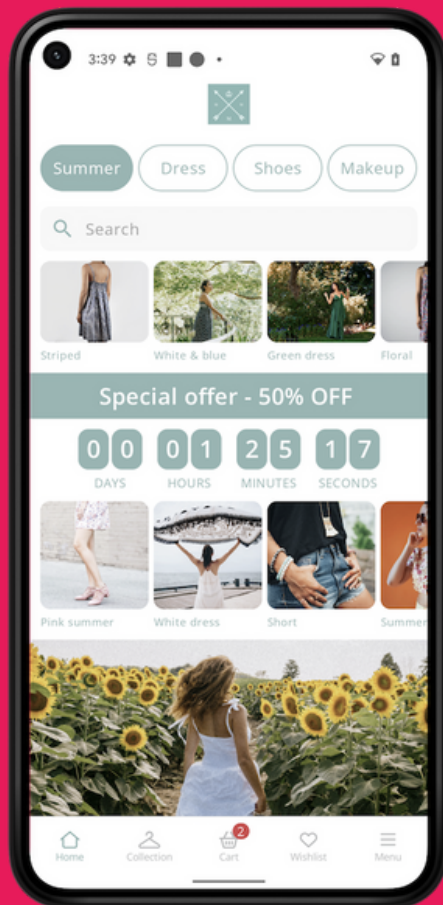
3:39

Summer
Dress
Shoes
Makeup

Search

Striped
White & blue
Green dress
Floral

Special offer - 50% OFF

| 0 | 0 | 0 | 1 | 2 | 5 | 1 | 7 |

DAYS HOURS MINUTES SECONDS

Pink summer
White dress
Short
Summer

Home
Collection
2
Cart
Wishlist
Menu